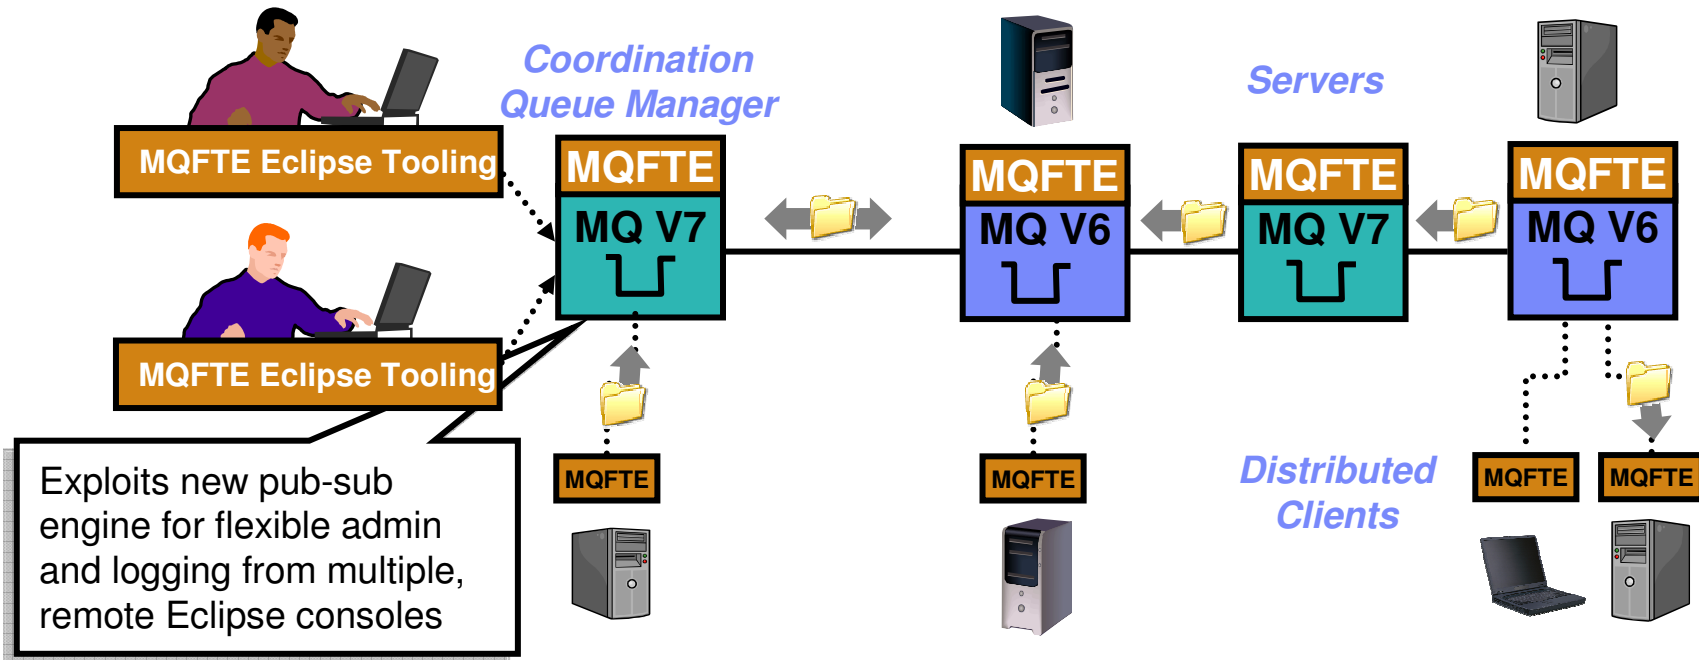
MQFTE Eclipse Tooling

Coordination Queue Manager

Servers

MQFTE
MQ V7

MQFTE
MQ V6

MQFTE
MQ V7

MQFTE
MQ V6

MQFTE Eclipse Tooling

Exploits new pub-sub engine for flexible admin and logging from multiple, remote Eclipse consoles

MQFTE

MQFTE

Distributed Clients

MQFTE

MQFTE